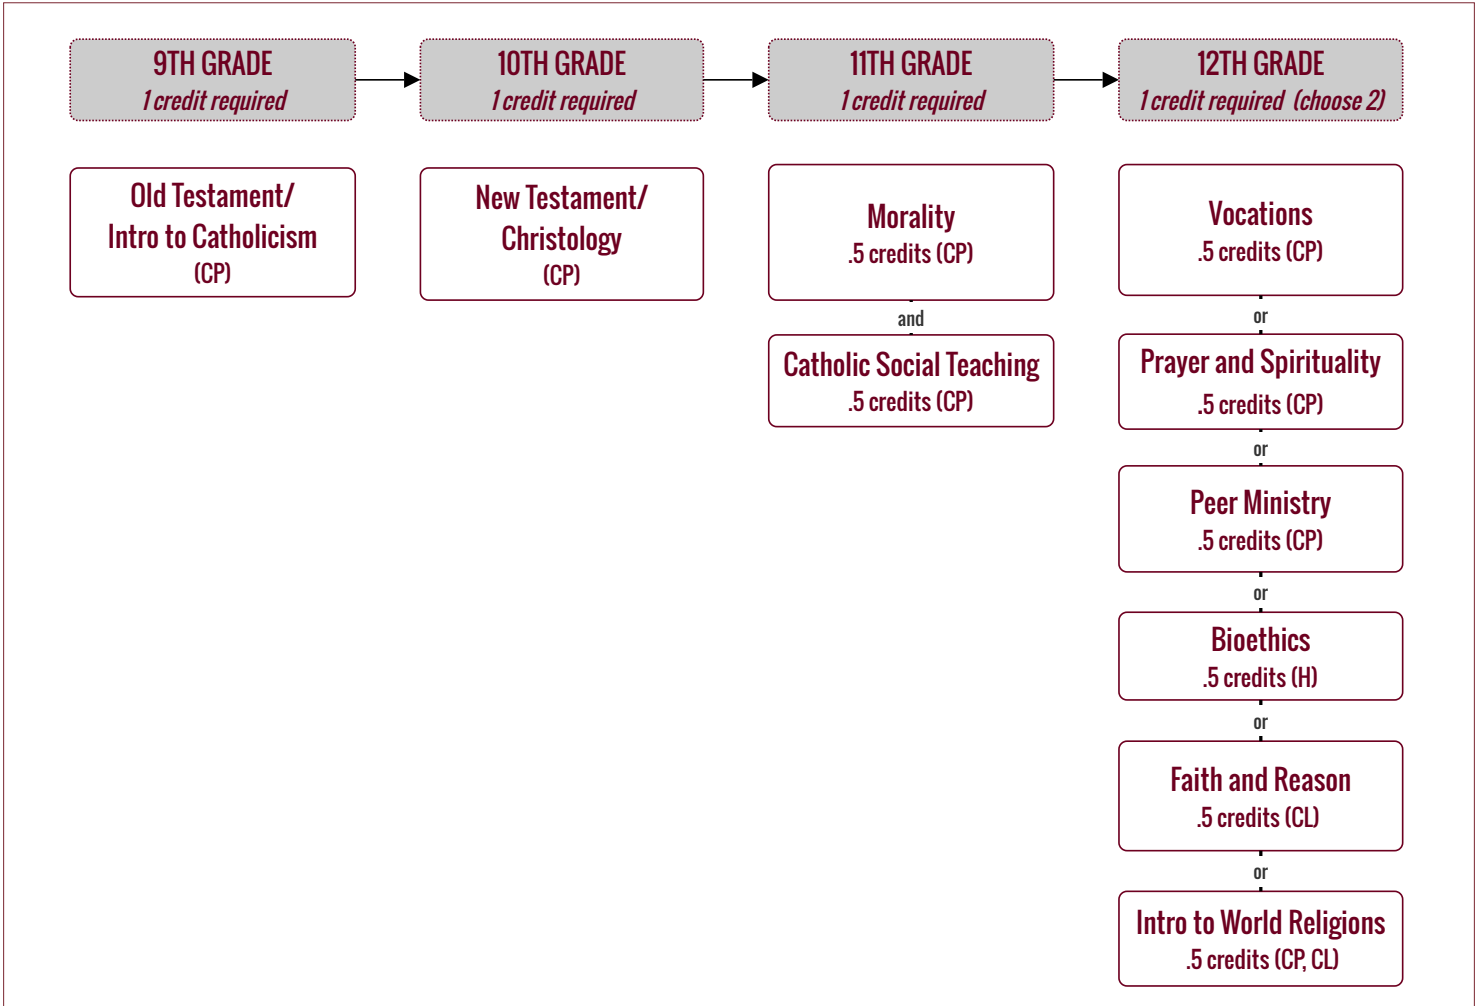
9TH GRADE
1 credit required

10TH GRADE
1 credit required

11TH GRADE
1 credit required

12TH GRADE
1 credit required (choose 2)

Old Testament/ Intro to Catholicism (CP)

New Testament/ Christology (CP)

Morality .5 credits (CP)

and

Catholic Social Teaching .5 credits (CP)

Vocations .5 credits (CP)

or

Prayer and Spirituality .5 credits (CP)

or

Peer Ministry .5 credits (CP)

or

Bioethics .5 credits (H)

or

Faith and Reason .5 credits (CL)

or

Intro to World Religions .5 credits (CP, CL)